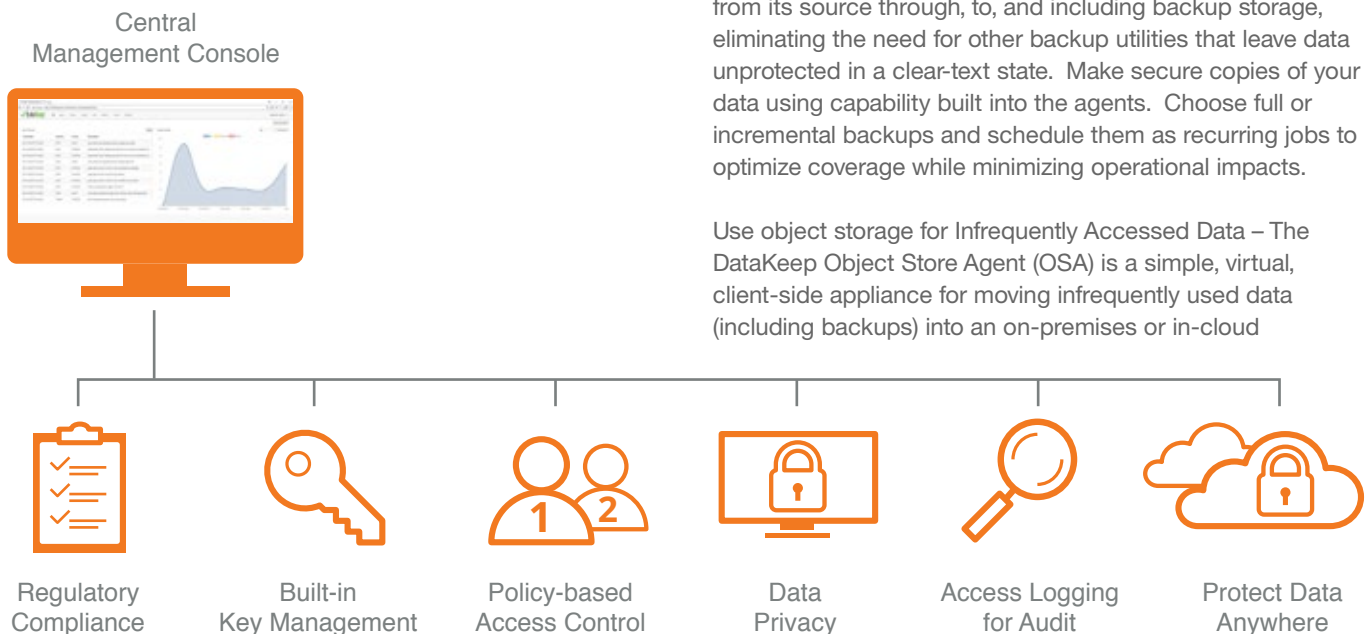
Central
Management Console

from its source through, to, and including backup storage, eliminating the need for other backup utilities that leave data unprotected in a clear-text state. Make secure copies of your data using capability built into the agents. Choose full or incremental backups and schedule them as recurring jobs to optimize coverage while minimizing operational impacts.

Use object storage for Infrequently Accessed Data – The DataKeep Object Store Agent (OSA) is a simple, virtual, client-side appliance for moving infrequently used data (including backups) into an on-premises or in-cloud

1 2

Regulatory Compliance

Built-in Key Management

Policy-based Access Control

Data Privacy

Access Logging for Audit

Protect Data Anywhere